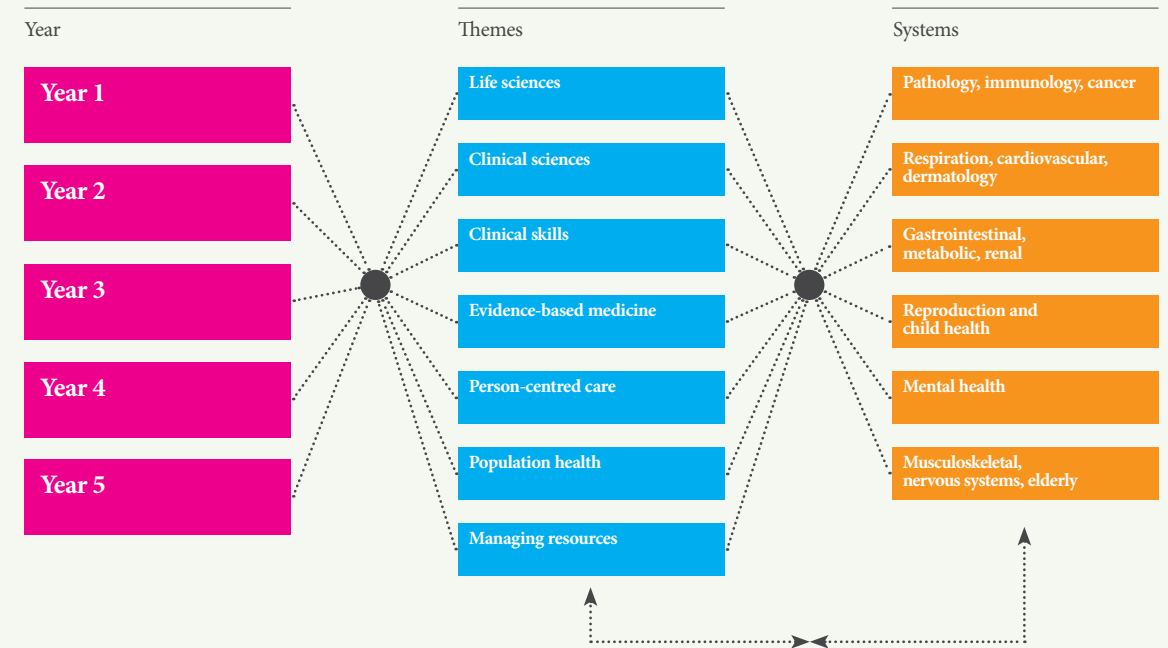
Year

Year 1

Year 2

Year 3

Year 4

Year 5

Themes

Life sciences

Clinical sciences

Clinical skills

Evidence-based medicine

Person-centred care

Population health

Managing resources

Systems

Pathology, immunology, cancer

Respiration, cardiovascular, dermatology

Gastrointestinal, metabolic, renal

Reproduction and child health

Mental health

Musculoskeletal, nervous systems, elderly